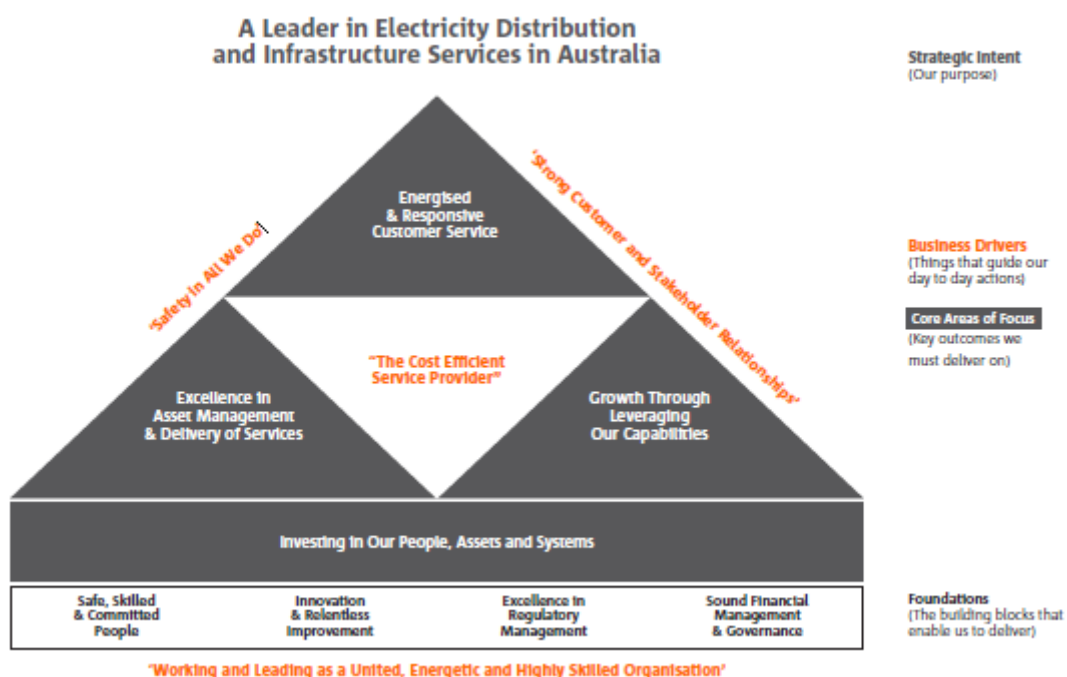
A Leader in Electricity Distribution and Infrastructure Services in Australia

Strategic Intent
(Our purpose)

Energised & Responsive Customer Service

'Safety in All We Do'

'Strong Customer and Stakeholder Relationships'

Business Drivers
(Things that guide our day to day actions)

Core Areas of Focus
(Key outcomes we must deliver on)

"The Cost Efficient Service Provider"

Excellence in Asset Management & Delivery of Services

Growth Through Leveraging Our Capabilities

Investing in Our People, Assets and Systems

| Safe, Skilled & Committed People | Innovation & Relentless Improvement | Excellence in Regulatory Management | Sound Financial Management & Governance |
|---|---|---|---|

Foundations
(The building blocks that enable us to deliver)

'Working and Leading as a United, Energetic and Highly Skilled Organisation'